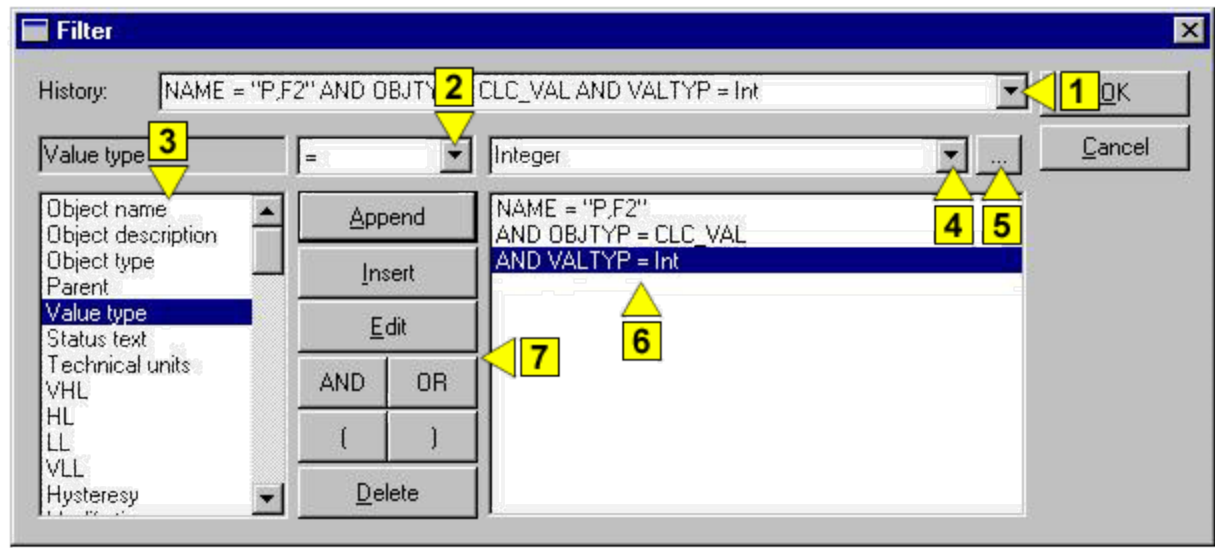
Filter

History: NAME = "P,F2" AND OBJTY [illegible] CLC_VAL AND VALTYP = Int

1 OK

Cancel

2

3

Value type

=

Integer

...

4 5

Object name
Object description
Object type
Parent
Value type
Status text
Technical units
VHL
HL
LL
VLL
Hysteresy
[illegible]

Append

Insert

Edit

AND OR

( )

Delete

7

NAME = "P,F2"
AND OBJTYP = CLC_VAL
AND VALTYP = Int

6